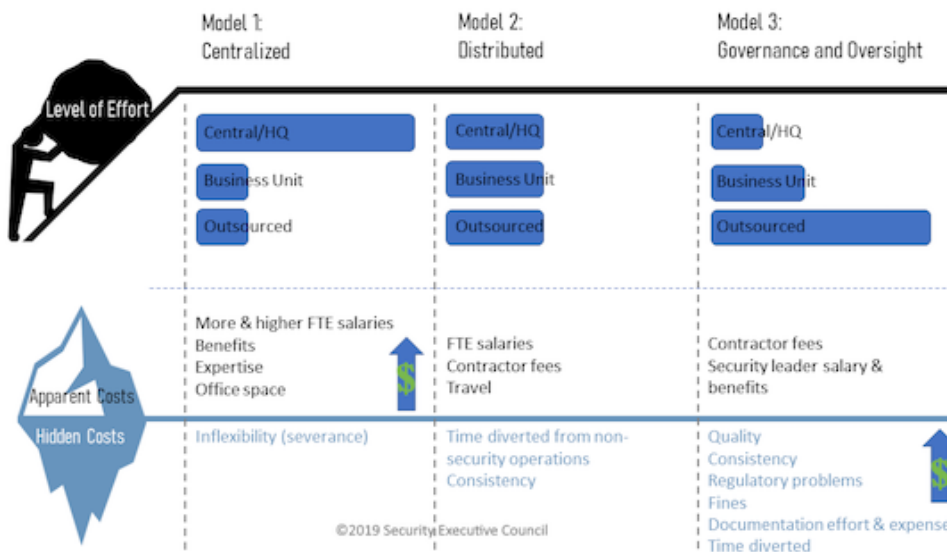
Model 1:
Centralized

Model 2:
Distributed

Model 3:
Governance and Oversight

Level of Effort

Central/HQ
Business Unit
Outsourced

Central/HQ
Business Unit
Outsourced

Central/HQ
Business Unit
Outsourced

More & higher FTE salaries
Benefits
Expertise
Office space

$

FTE salaries
Contractor fees
Travel

Contractor fees
Security leader salary & benefits

Apparent Costs

Hidden Costs

Inflexibility (severance)

Time diverted from non-security operations
Consistency

Quality
Consistency
Regulatory problems
Fines
Documentation effort & expense
Time diverted

$

©2019 Security Executive Council